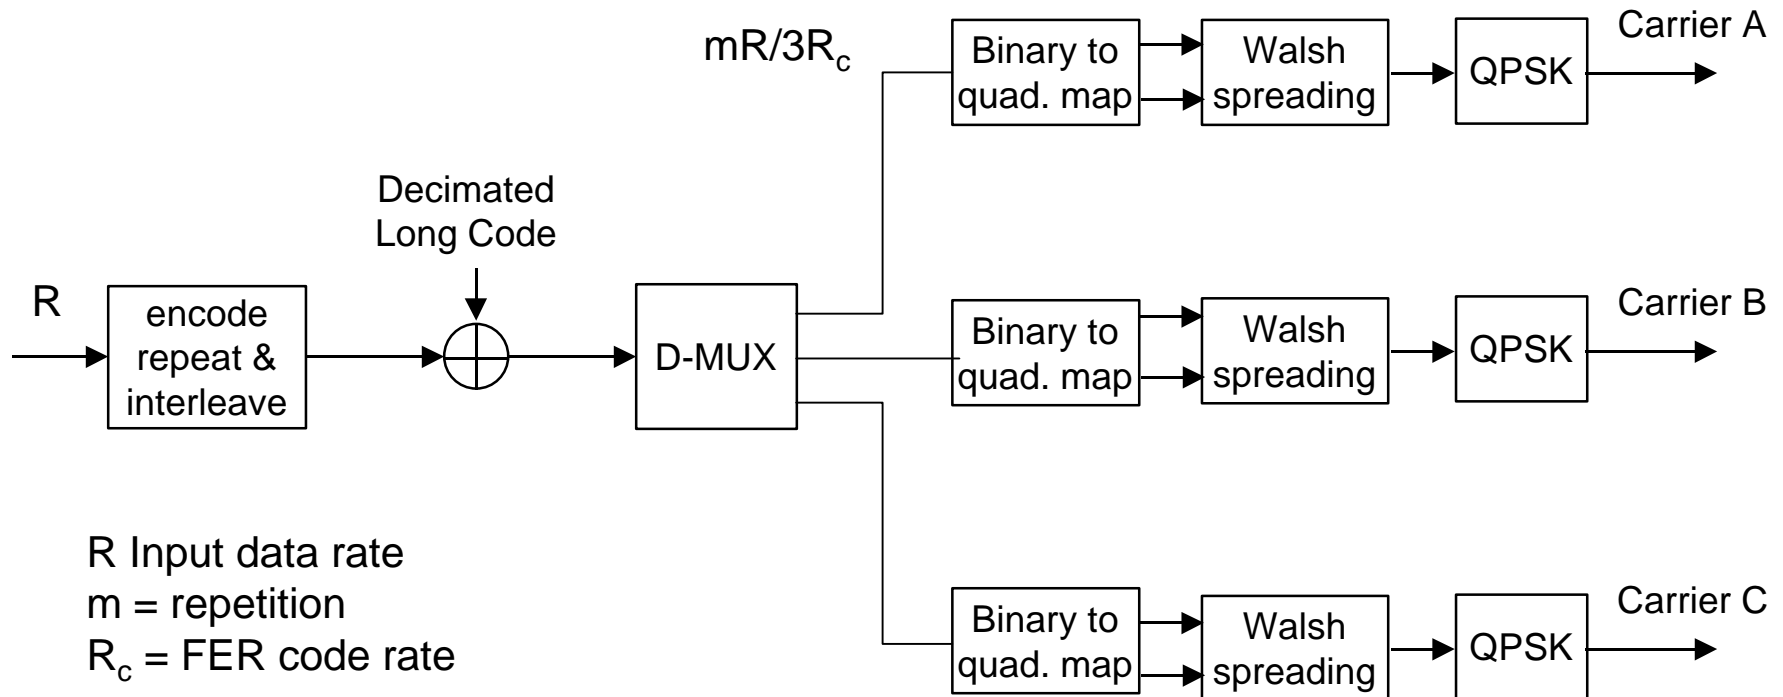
$mR/3R_c$

Binary to quad. map

Walsh spreading

QPSK

Carrier A

Decimated Long Code

R

encode repeat & interleave

D-MUX

Binary to quad. map

Walsh spreading

QPSK

Carrier B

R Input data rate
m = repetition
$R_c$ = FER code rate

Binary to quad. map

Walsh spreading

QPSK

Carrier C